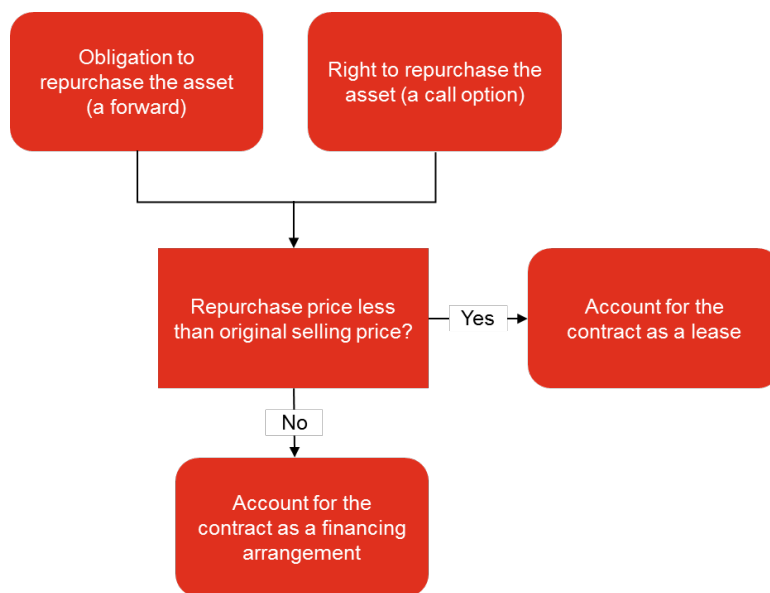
Obligation to repurchase the asset (a forward)

Right to repurchase the asset (a call option)

Repurchase price less than original selling price?

Yes

Account for the contract as a lease

No

Account for the contract as a financing arrangement